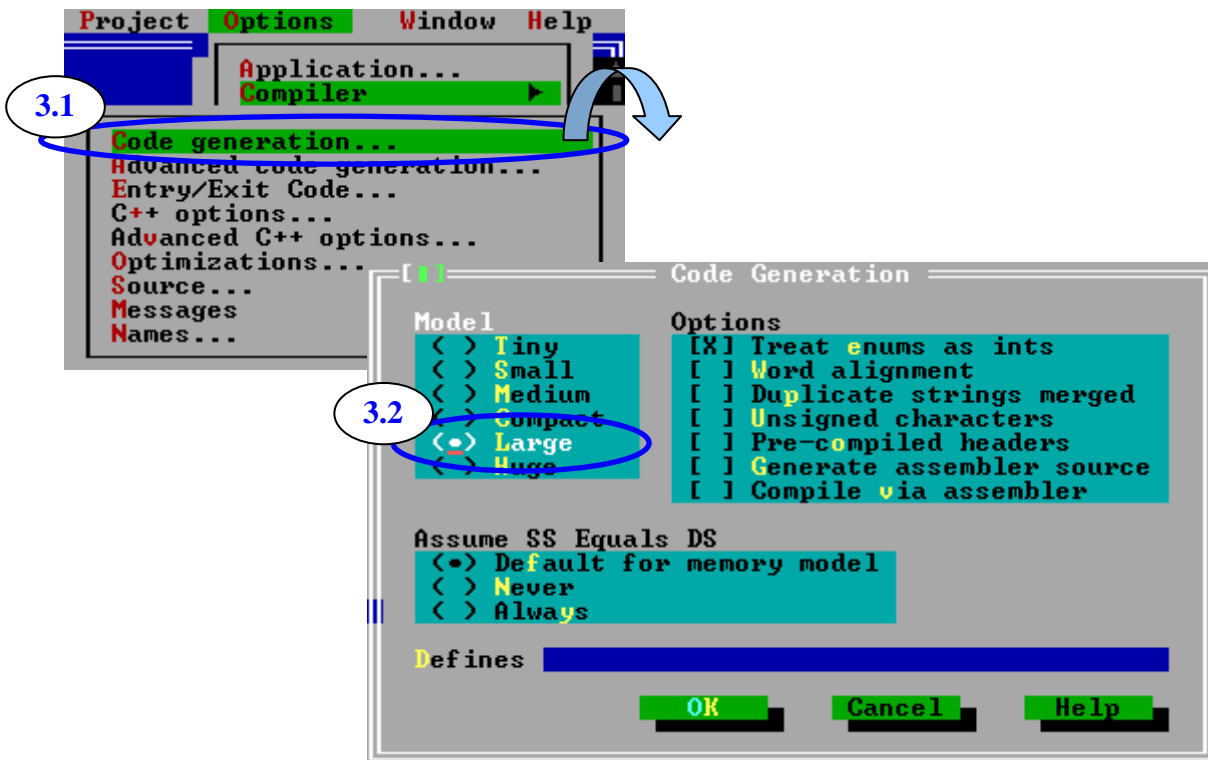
Project Options Window Help

Application...
Compiler ►

3.1

Code generation...
Advanced code generation...
Entry/Exit Code...
C++ options...
Advanced C++ options...
Optimizations...
Source...
Messages
Names...

[■] Code Generation

Model
( ) Tiny
( ) Small
( ) Medium
( ) Compact
(•) Large
( ) Huge

3.2

Options
[X] Treat enums as ints
[ ] Word alignment
[ ] Duplicate strings merged
[ ] Unsigned characters
[ ] Pre-compiled headers
[ ] Generate assembler source
[ ] Compile via assembler

Assume SS Equals DS
(•) Default for memory model
( ) Never
( ) Always

Defines

OK Cancel Help